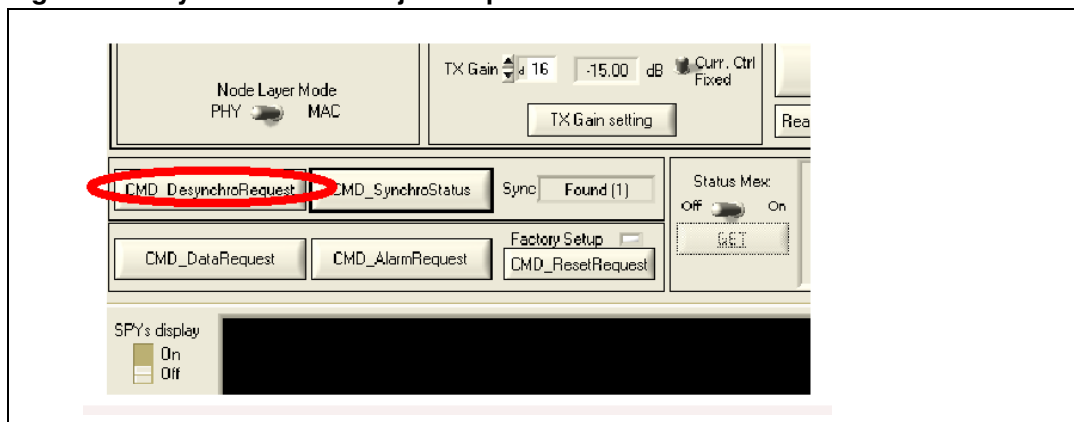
Node Layer Mode
PHY MAC

TX Gain d 16 -15.00 dB Curr. Ctrl Fixed

TX Gain setting

Rea

CMD_DesynchroRequest CMD_SynchroStatus Sync Found (1)

Status Mex
Off On
GET

CMD_DataRequest CMD_AlarmRequest Factory Setup CMD_ResetRequest

SPYs display
On
Off